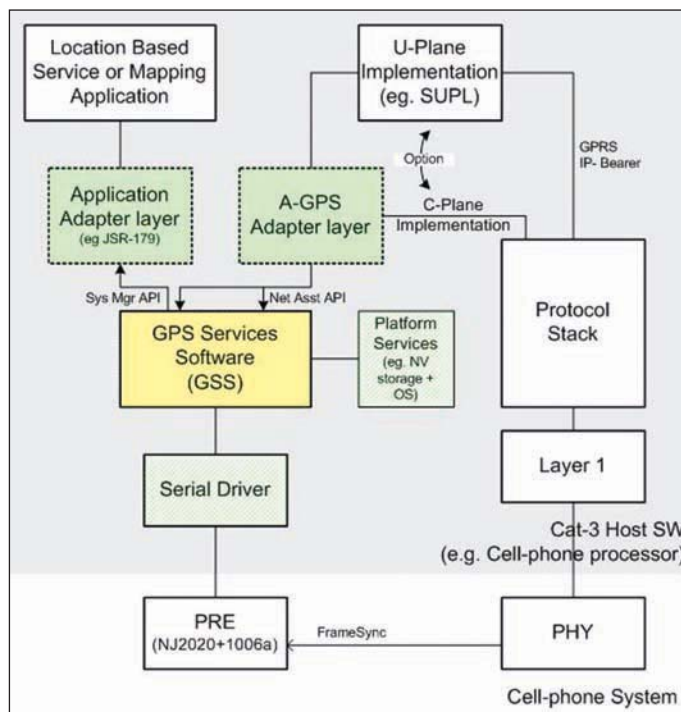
Location Based Service or Mapping Application

U-Plane Implementation (eg. SUPL)

Option

GPRS IP- Bearer

Application Adapter layer (eg JSR-179)

A-GPS Adapter layer

C-Plane Implementation

Sys Mgr API

Net Asst API

GPS Services Software (GSS)

Platform Services (eg. NV storage + OS)

Protocol Stack

Serial Driver

Layer 1

Cat-3 Host SW (e.g. Cell-phone processor)

PRE (NJ2020+1006a)

FrameSync

PHY

Cell-phone System